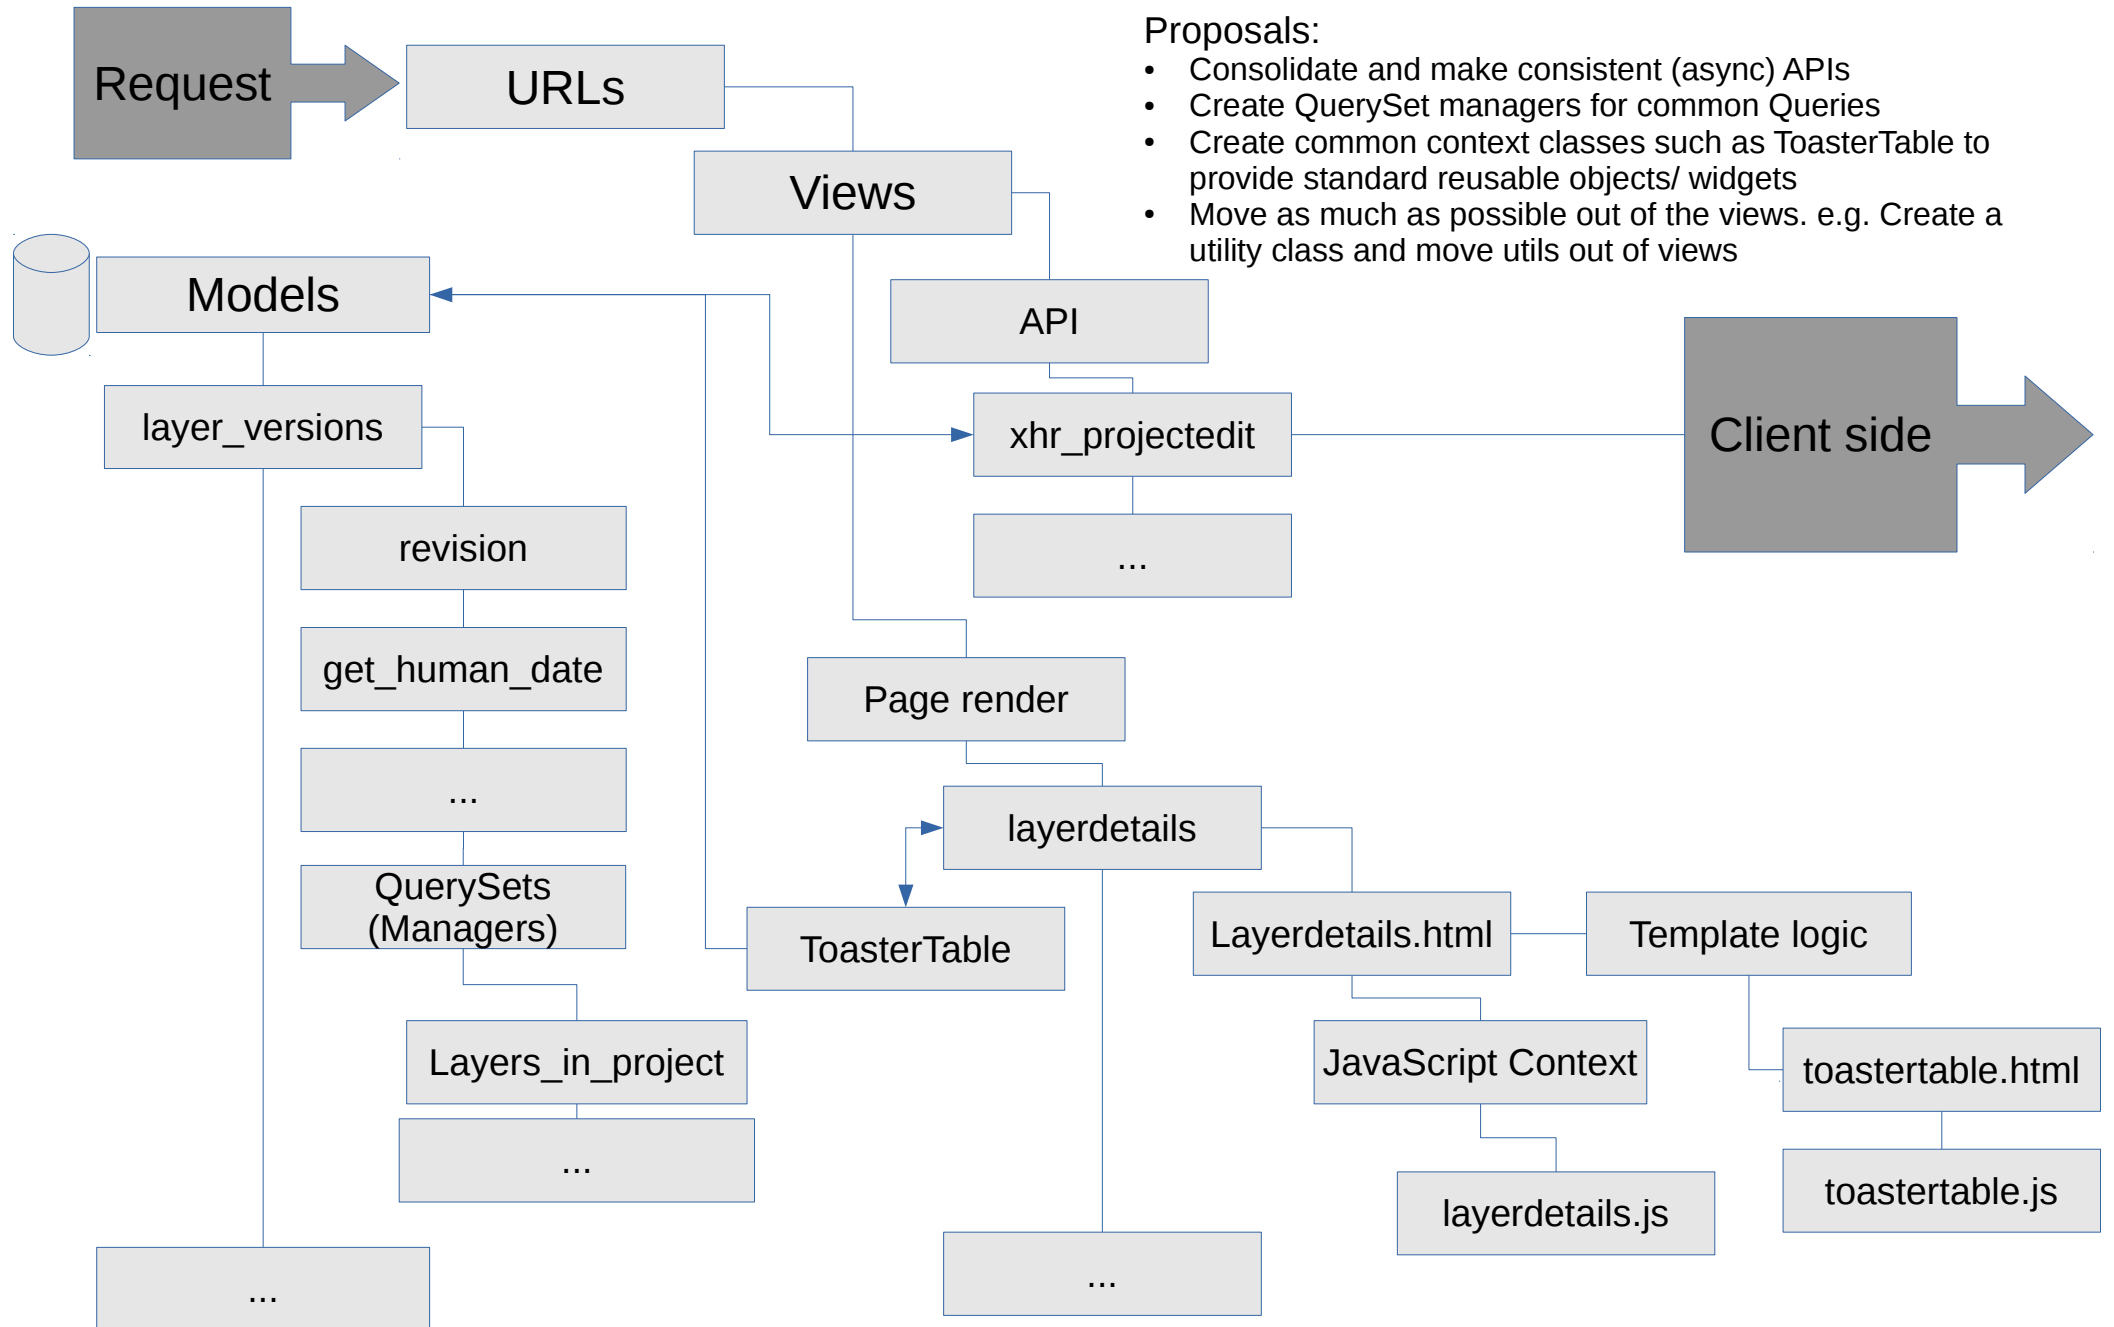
Request

URLs

Views

Proposals:
- Consolidate and make consistent (async) APIs
- Create QuerySet managers for common Queries
- Create common context classes such as ToasterTable to provide standard reusable objects/ widgets
- Move as much as possible out of the views. e.g. Create a utility class and move utils out of views

Models

API

layer_versions

xhr_projectedit

Client side

revision

...

get_human_date

Page render

...

layerdetails

QuerySets (Managers)

ToasterTable

Layerdetails.html

Template logic

Layers_in_project

JavaScript Context

toastertable.html

...

layerdetails.js

toastertable.js

...

...